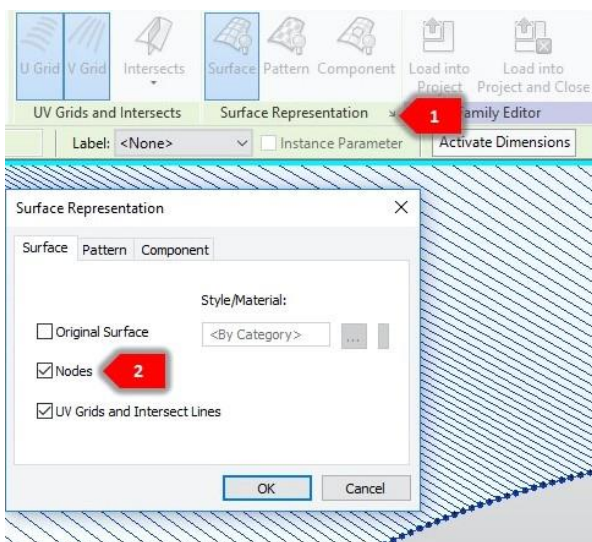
U Grid V Grid Intersects Surface Pattern Component Load into Project Load into Project and Close

UV Grids and Intersects Surface Representation 1 amily Editor

Label: <None> Instance Parameter Activate Dimensions

Surface Representation

Surface Pattern Component

Style/Material:

Original Surface <By Category> ...

Nodes 2

UV Grids and Intersect Lines

OK Cancel